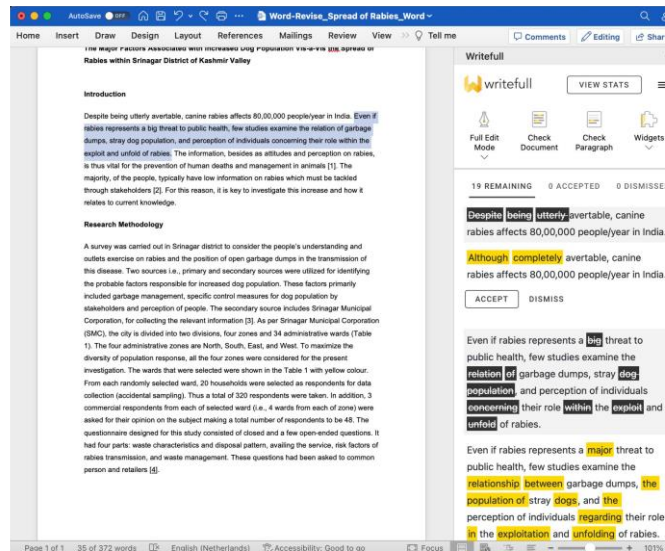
AutoSave OFF Word-Revise_Spread of Rabies_Word

Home Insert Draw Design Layout References Mailings Review View Tell me Comments Editing Share

The Major Factors Associated with Increased Dog Population Vis-à-vis the Spread of Rabies within Srinagar District of Kashmir Valley

Introduction

Despite being utterly avertable, canine rabies affects 80,00,000 people/year in India. Even if rabies represents a big threat to public health, few studies examine the relation of garbage dumps, stray dog population, and perception of individuals concerning their role within the exploit and unfold of rabies. The information, besides as attitudes and perception on rabies, is thus vital for the prevention of human deaths and management in animals [1]. The majority, of the people, typically have low information on rabies which must be tackled through stakeholders [2]. For this reason, it is key to investigate this increase and how it relates to current knowledge.

Research Methodology

A survey was carried out in Srinagar district to consider the people's understanding and outlets exercise on rabies and the position of open garbage dumps in the transmission of this disease. Two sources i.e., primary and secondary sources were utilized for identifying the probable factors responsible for increased dog population. These factors primarily included garbage management, specific control measures for dog population by stakeholders and perception of people. The secondary source includes Srinagar Municipal Corporation, for collecting the relevant information [3]. As per Srinagar Municipal Corporation (SMC), the city is divided into two divisions, four zones and 34 administrative wards (Table 1). The four administrative zones are North, South, East, and West. To maximize the diversity of population response, all the four zones were considered for the present investigation. The wards that were selected were shown in the Table 1 with yellow colour. From each randomly selected ward, 20 households were selected as respondents for data collection (accidental sampling). Thus a total of 320 respondents were taken. In addition, 3 commercial respondents from each of selected ward (i.e., 4 wards from each of zone) were asked for their opinion on the subject making a total number of respondents to be 48. The questionnaire designed for this study consisted of closed and a few open-ended questions. It had four parts: waste characteristics and disposal pattern, availing the service, risk factors of rabies transmission, and waste management. These questions had been asked to common person and retailers [4].

Writefull

writefull VIEW STATS

Full Edit Mode Check Document Check Paragraph Widgets

19 REMAINING 0 ACCEPTED 0 DISMISSED

Despite being utterly avertable, canine rabies affects 80,00,000 people/year in India.

Although completely avertable, canine rabies affects 80,00,000 people/year in India.

ACCEPT DISMISS

Even if rabies represents a big threat to public health, few studies examine the relation of garbage dumps, stray dog population, and perception of individuals concerning their role within the exploit and unfold of rabies.

Even if rabies represents a major threat to public health, few studies examine the relationship between garbage dumps, the population of stray dogs, and the perception of individuals regarding their role in the exploitation and unfolding of rabies.

Page 1 of 1 35 of 372 words English (Netherlands) Accessibility: Good to go Focus 101%